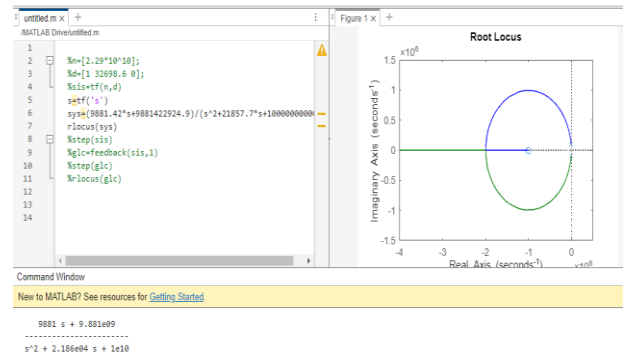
untitled.m × +
/MATLAB Drive/untitled.m

1
2 %n=[2.29*10^10];
3 %d=[1 32698.6 0];
4 %sis=tf(n,d)
5 s=tf('s')
6 sys=(9881.42*s+9881422924.9)/(s^2+21857.7*s+1000000000
7 rlocus(sys)
8 %step(sis)
9 %glc=feedback(sis,1)
10 %step(glc)
11 %rlocus(glc)
12
13
14

Figure 1 × +

Root Locus

$\times 10^6$

1.5
1
0.5
0
-0.5
-1
-1.5

Imaginary Axis (seconds$^{-1}$)

-4 -3 -2 -1 0

Real Axis (seconds$^{-1}$) $\times 10^6$

Command Window

New to MATLAB? See resources for Getting Started.

9881 s + 9.881e09
-----------------------
s^2 + 2.186e04 s + 1e10